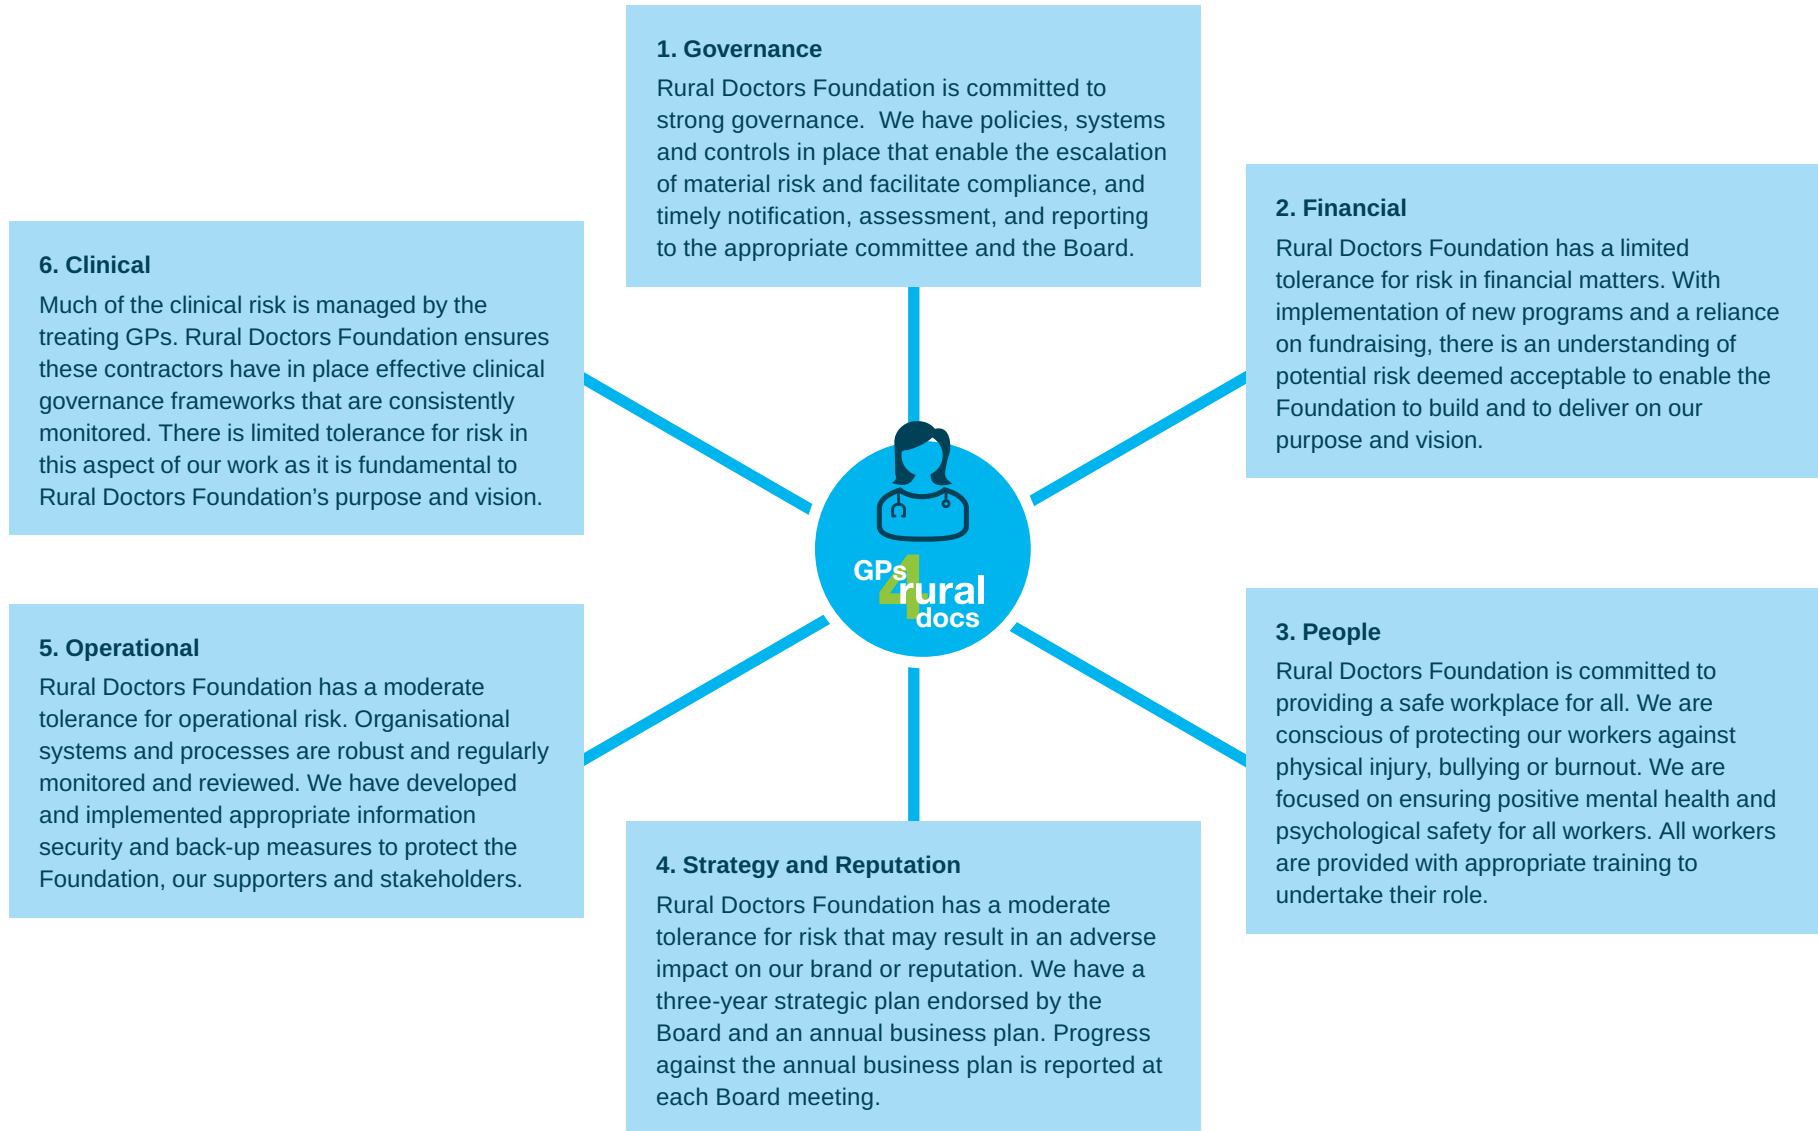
1. Governance

Rural Doctors Foundation is committed to strong governance. We have policies, systems and controls in place that enable the escalation of material risk and facilitate compliance, and timely notification, assessment, and reporting to the appropriate committee and the Board.

2. Financial

Rural Doctors Foundation has a limited tolerance for risk in financial matters. With implementation of new programs and a reliance on fundraising, there is an understanding of potential risk deemed acceptable to enable the Foundation to build and to deliver on our purpose and vision.

6. Clinical

Much of the clinical risk is managed by the treating GPs. Rural Doctors Foundation ensures these contractors have in place effective clinical governance frameworks that are consistently monitored. There is limited tolerance for risk in this aspect of our work as it is fundamental to Rural Doctors Foundation's purpose and vision.

GPs 4 rural docs

5. Operational

Rural Doctors Foundation has a moderate tolerance for operational risk. Organisational systems and processes are robust and regularly monitored and reviewed. We have developed and implemented appropriate information security and back-up measures to protect the Foundation, our supporters and stakeholders.

3. People

Rural Doctors Foundation is committed to providing a safe workplace for all. We are conscious of protecting our workers against physical injury, bullying or burnout. We are focused on ensuring positive mental health and psychological safety for all workers. All workers are provided with appropriate training to undertake their role.

4. Strategy and Reputation

Rural Doctors Foundation has a moderate tolerance for risk that may result in an adverse impact on our brand or reputation. We have a three-year strategic plan endorsed by the Board and an annual business plan. Progress against the annual business plan is reported at each Board meeting.